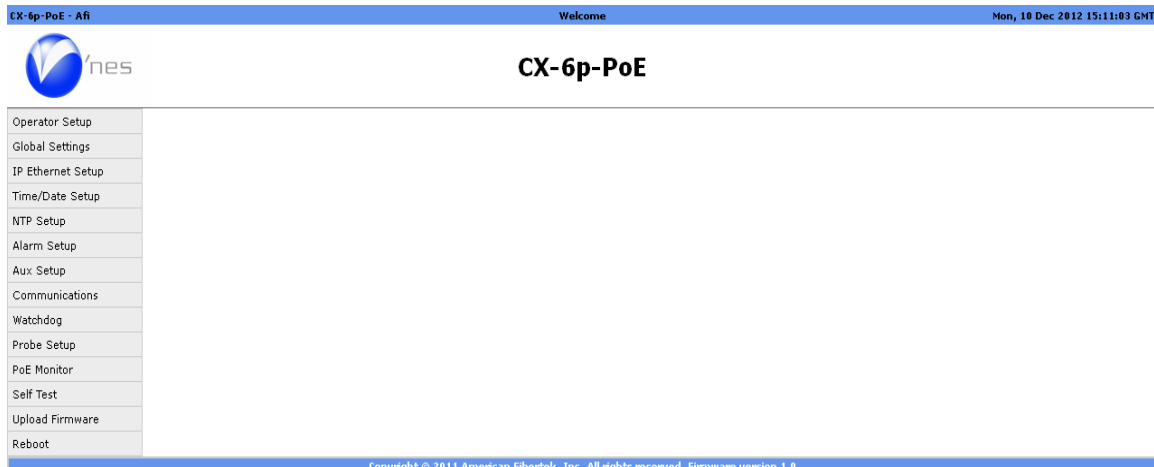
CX-6p-PoE - Afi
Welcome
Mon, 10 Dec 2012 15:11:03 GMT

'nes

CX-6p-PoE

Operator Setup
Global Settings
IP Ethernet Setup
Time/Date Setup
NTP Setup
Alarm Setup
Aux Setup
Communications
Watchdog
Probe Setup
PoE Monitor
Self Test
Upload Firmware
Reboot

Copyright © 2011 American Fibertek, Inc. All rights reserved. Firmware version 1.0